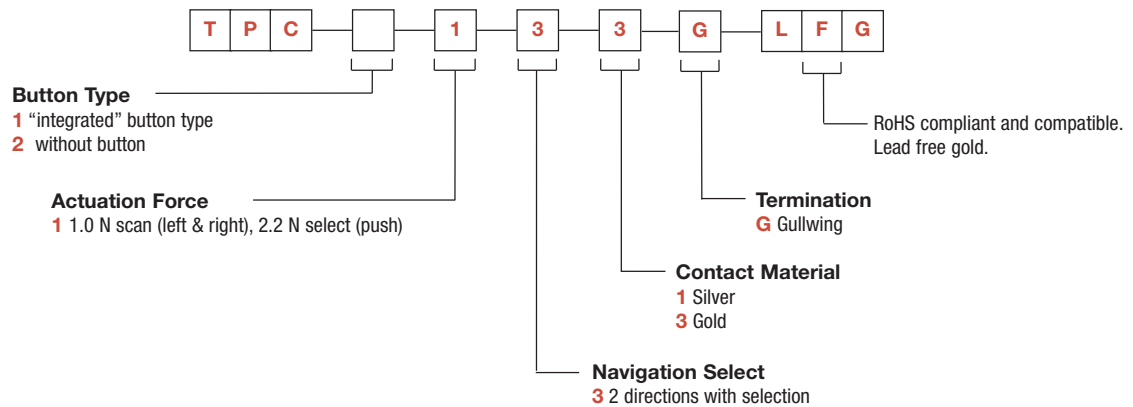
T P C 1 3 3 G L F G

Button Type
1 “integrated” button type
2 without button

RoHS compliant and compatible.
Lead free gold.

Actuation Force
1 1.0 N scan (left & right), 2.2 N select (push)

Termination
G Gullwing

Contact Material
1 Silver
3 Gold

Navigation Select
3 2 directions with selection